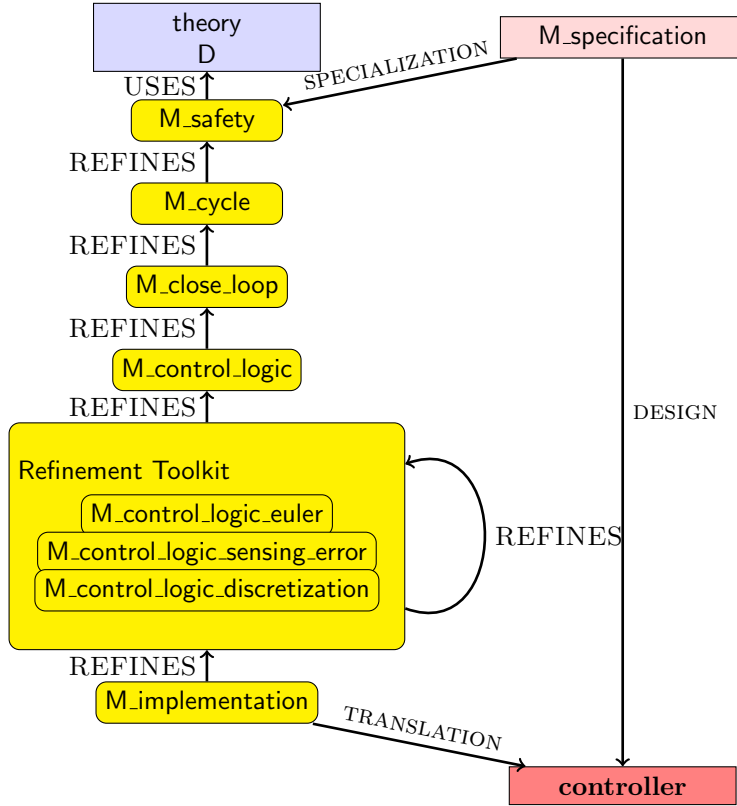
theory
D

M_specification

USES

SPECIALIZATION

M_safety

REFINES

M_cycle

REFINES

M_close_loop

REFINES

M_control_logic

REFINES

DESIGN

Refinement Toolkit

M_control_logic_euler

M_control_logic_sensing_error

M_control_logic_discretization

REFINES

REFINES

M_implementation

TRANSLATION

controller